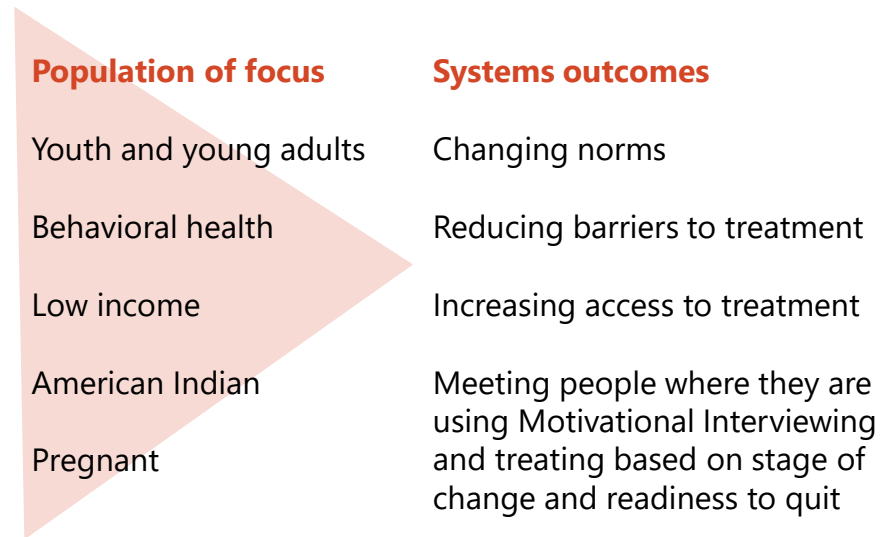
Population of focus

Youth and young adults

Behavioral health

Low income

American Indian

Pregnant

Systems outcomes

Changing norms

Reducing barriers to treatment

Increasing access to treatment

Meeting people where they are using Motivational Interviewing and treating based on stage of change and readiness to quit